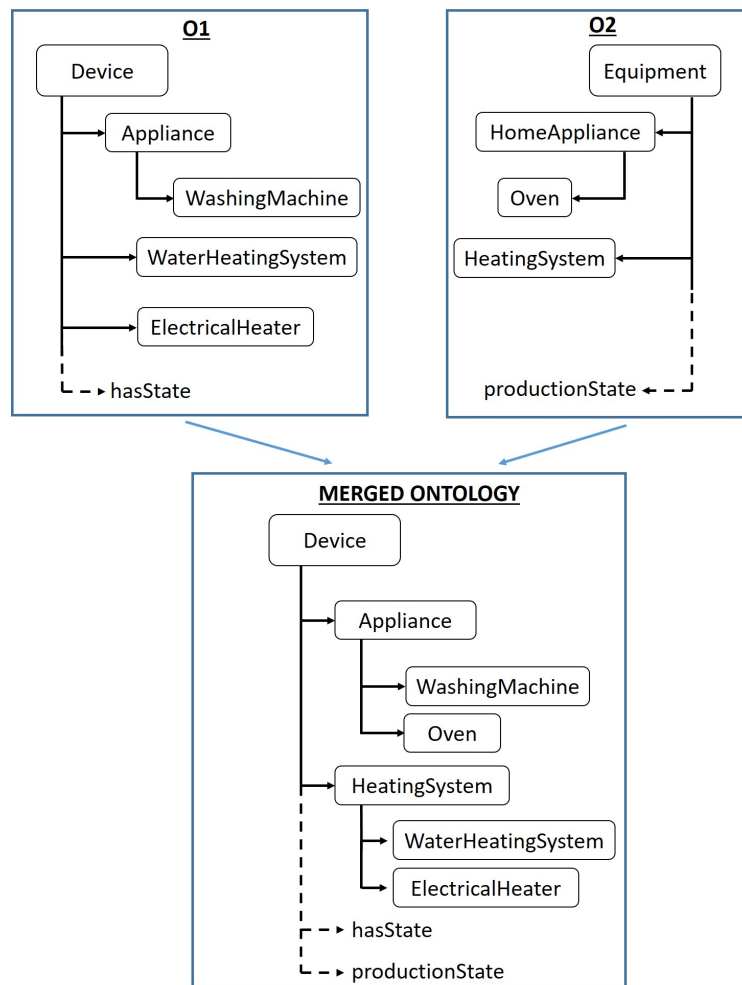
O1

Device

Appliance

WashingMachine

WaterHeatingSystem

ElectricalHeater

hasState

O2

Equipment

HomeAppliance

Oven

HeatingSystem

productionState

MERGED ONTOLOGY

Device

Appliance

WashingMachine

Oven

HeatingSystem

WaterHeatingSystem

ElectricalHeater

hasState

productionState